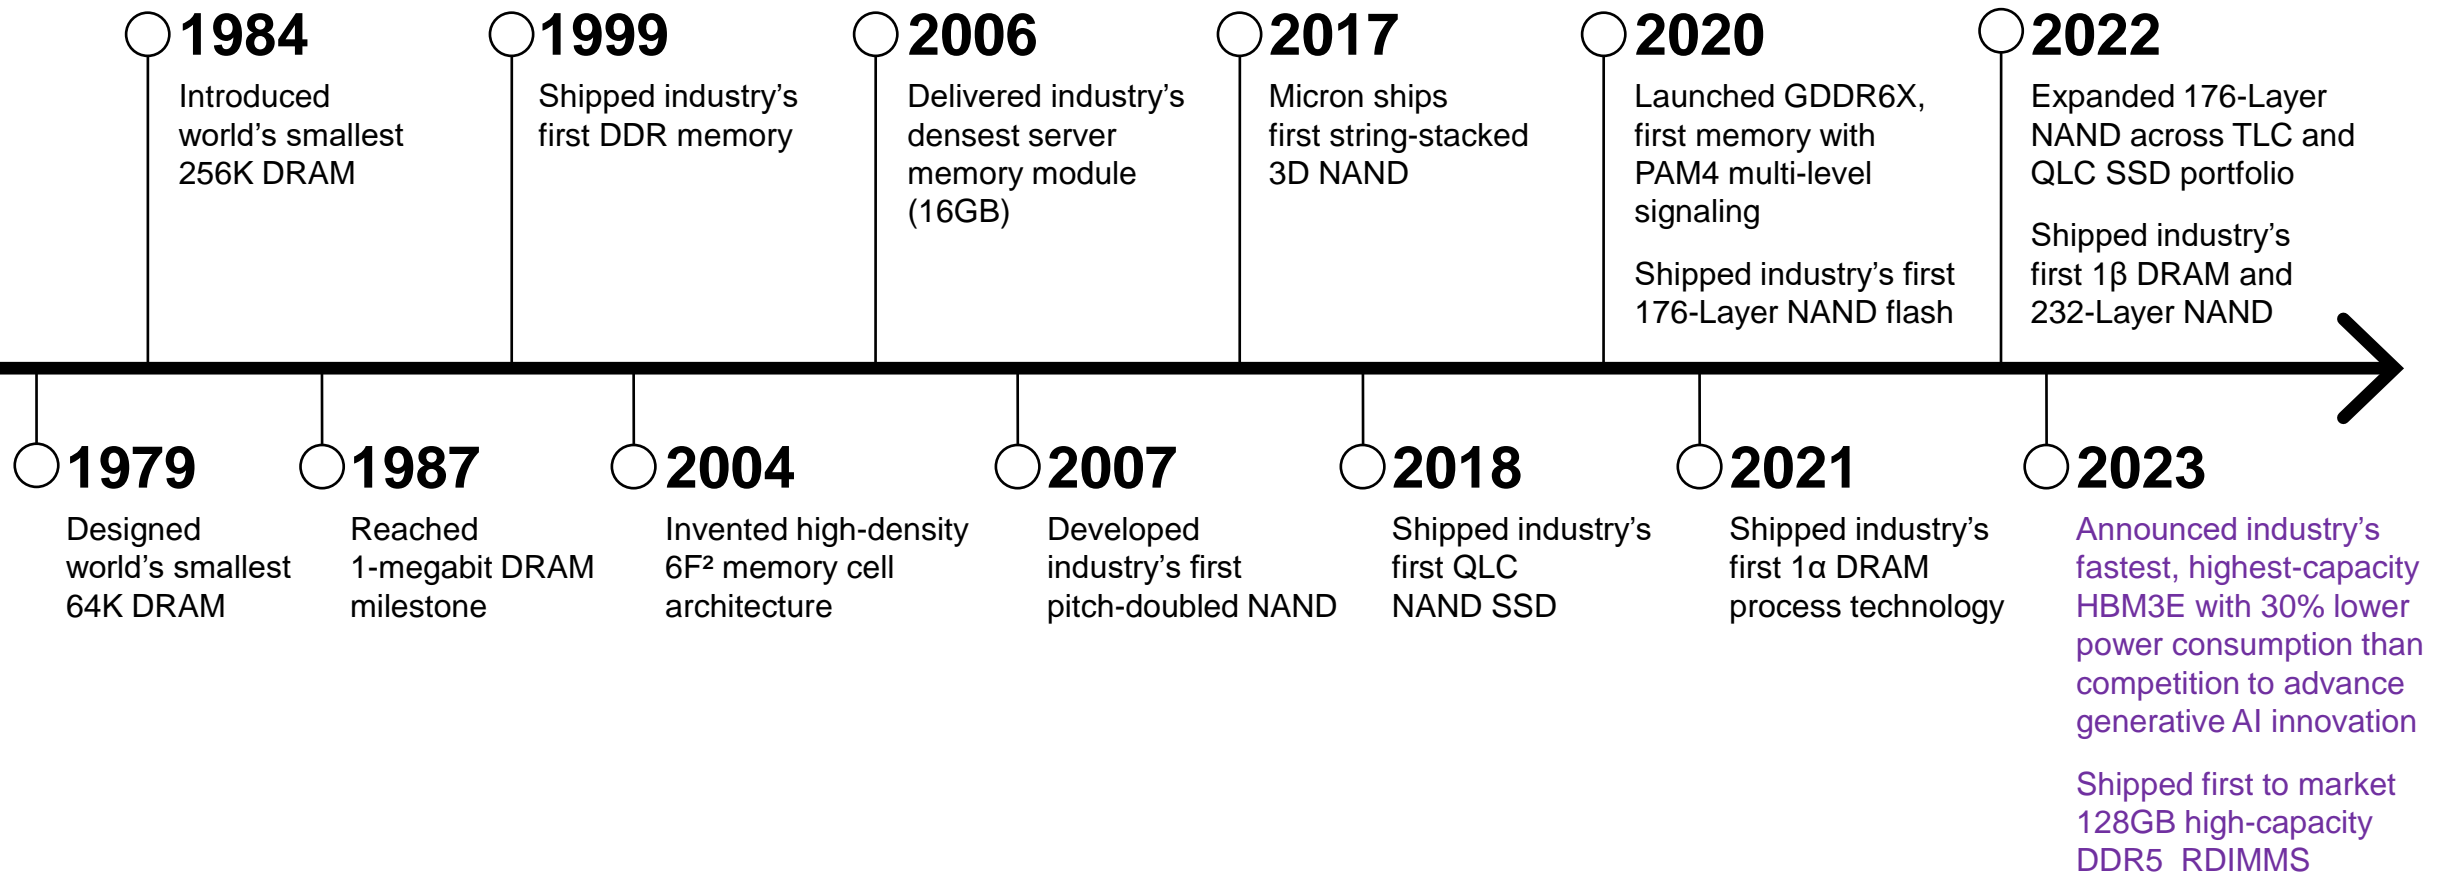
1984
Introduced world's smallest 256K DRAM

1999
Shipped industry's first DDR memory

2006
Delivered industry's densest server memory module (16GB)

2017
Micron ships first string-stacked 3D NAND

2020
Launched GDDR6X, first memory with PAM4 multi-level signaling

Shipped industry's first 176-Layer NAND flash

2022
Expanded 176-Layer NAND across TLC and QLC SSD portfolio

Shipped industry's first 1β DRAM and 232-Layer NAND

1979
Designed world's smallest 64K DRAM

1987
Reached 1-megabit DRAM milestone

2004
Invented high-density $6F^2$ memory cell architecture

2007
Developed industry's first pitch-doubled NAND

2018
Shipped industry's first QLC NAND SSD

2021
Shipped industry's first 1α DRAM process technology

2023
Announced industry's fastest, highest-capacity HBM3E with 30% lower power consumption than competition to advance generative AI innovation

Shipped first to market 128GB high-capacity DDR5 RDIMMS